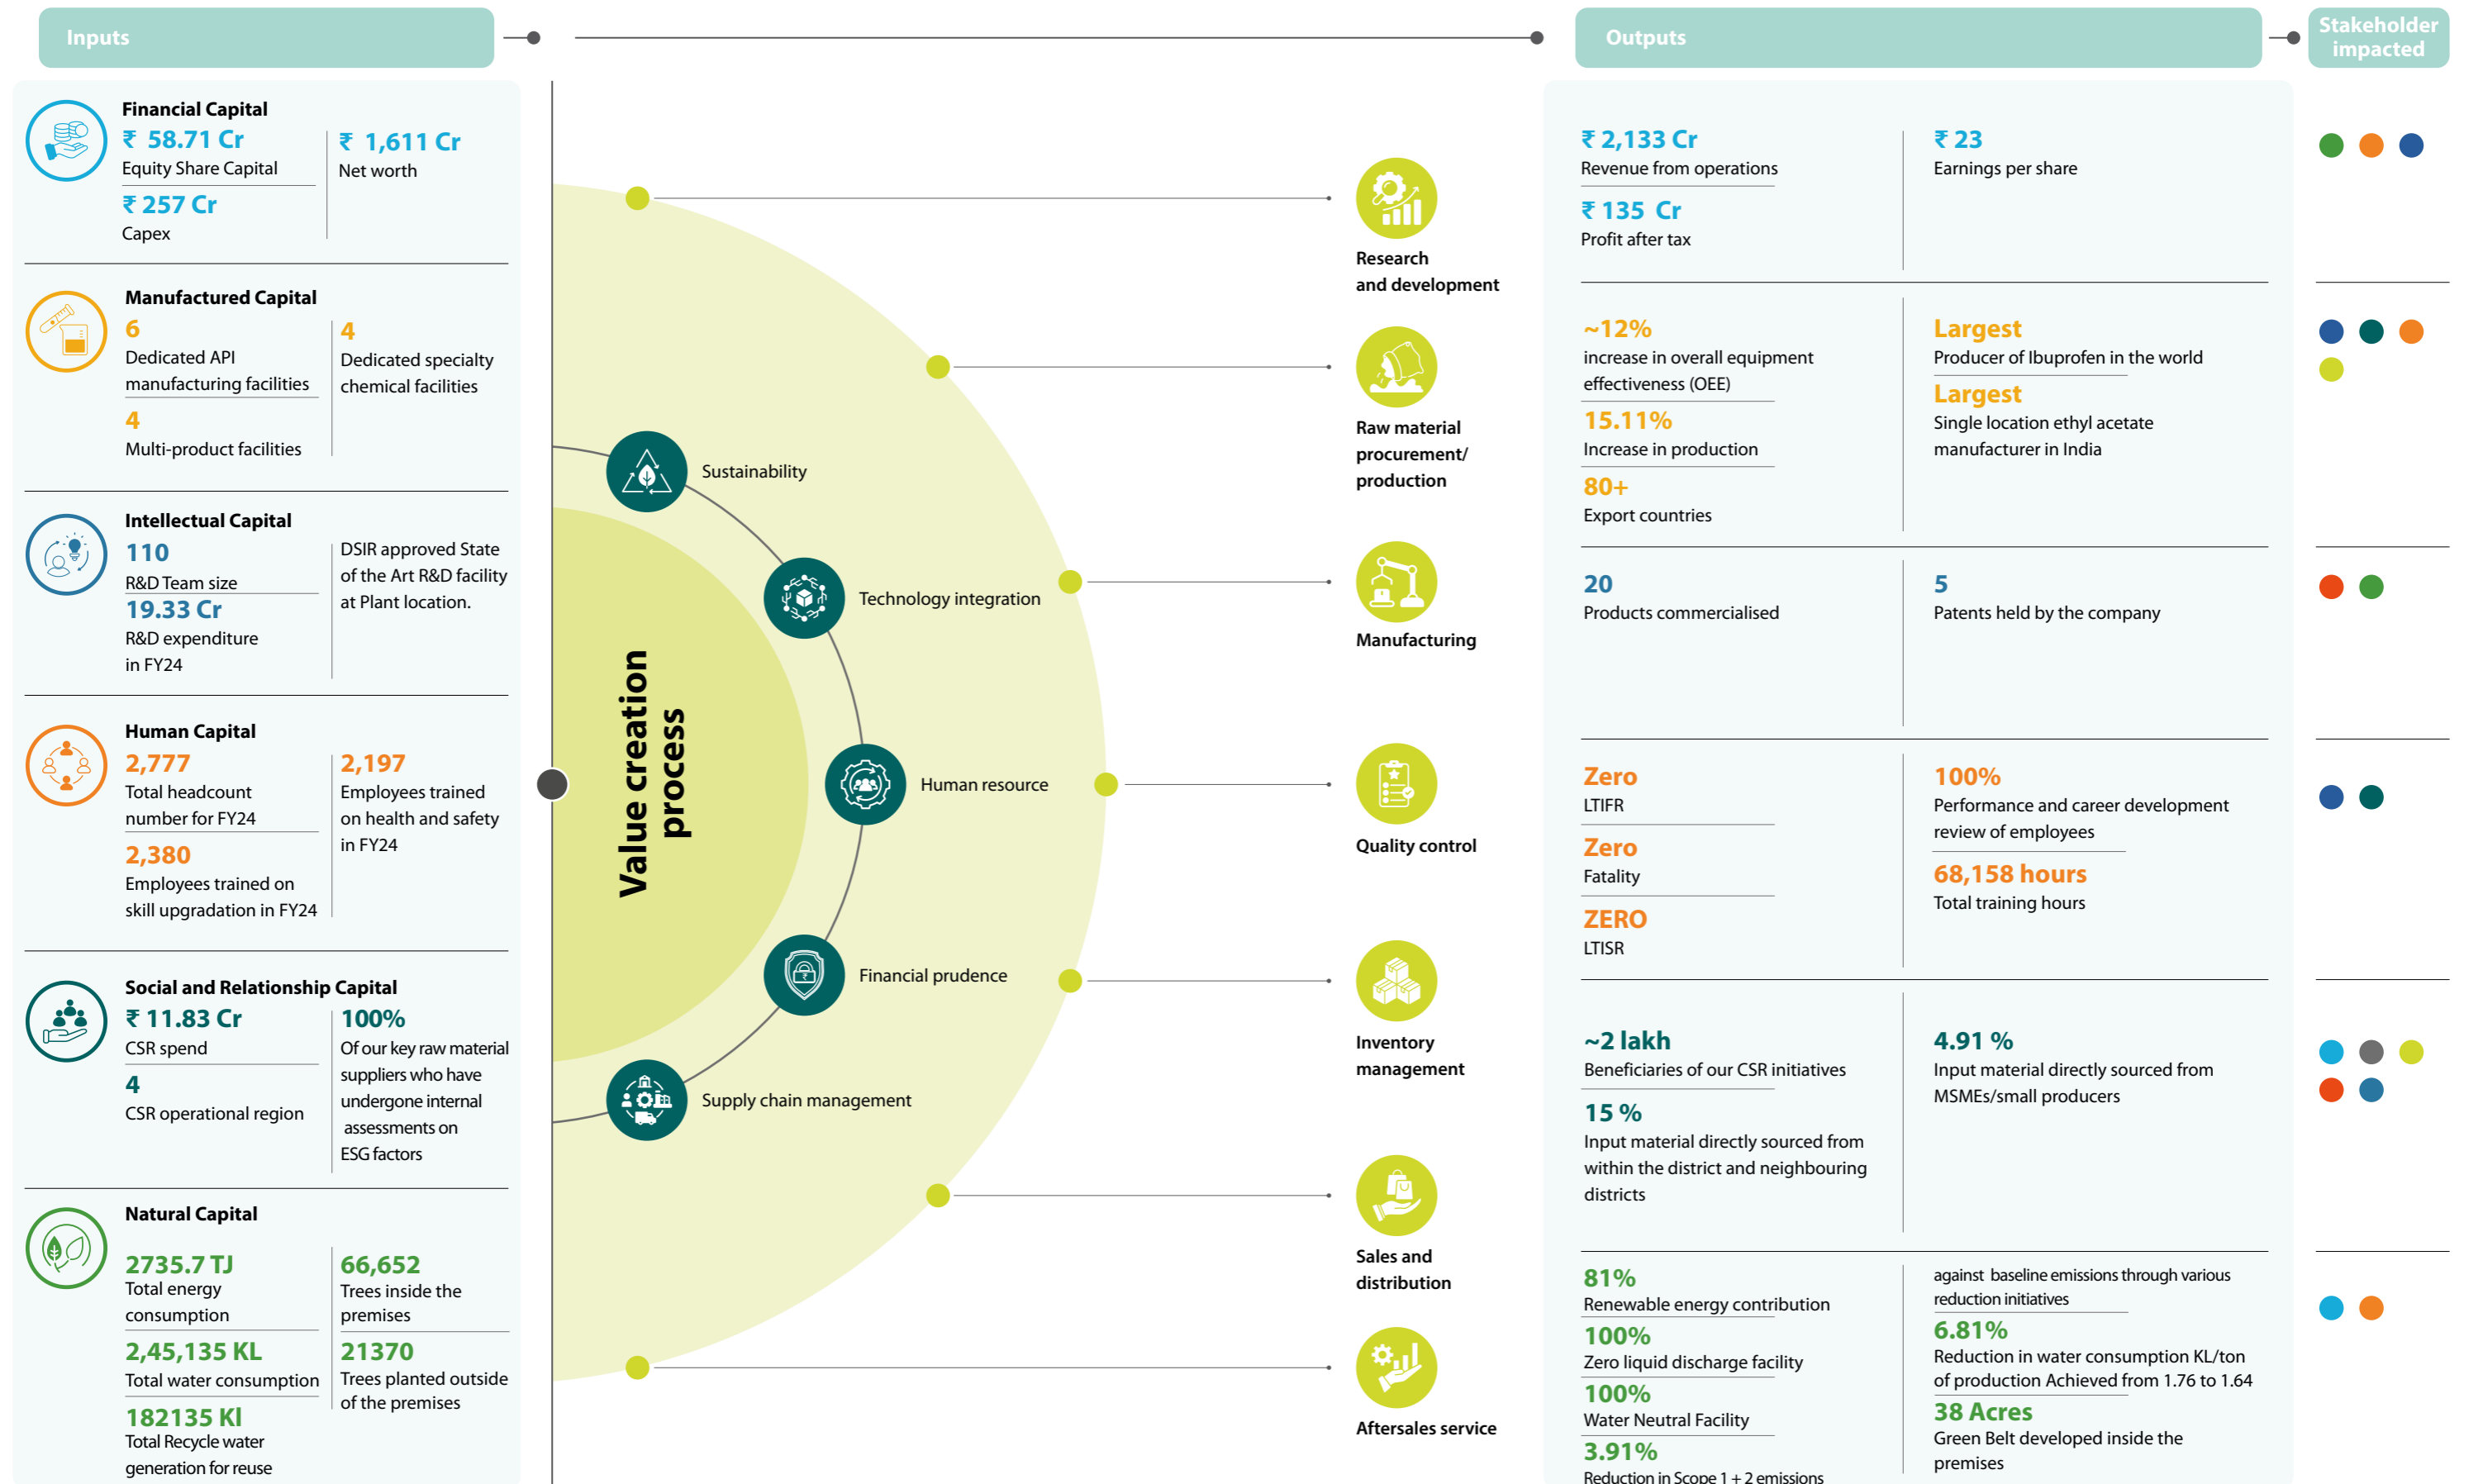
Inputs

Outputs

Stakeholder impacted

Financial Capital

₹ 58.71 Cr
Equity Share Capital

₹ 257 Cr
Capex

₹ 1,611 Cr
Net worth

Manufactured Capital

6
Dedicated API manufacturing facilities

4
Multi-product facilities

4
Dedicated specialty chemical facilities

Intellectual Capital

110
R&D Team size

19.33 Cr
R&D expenditure in FY24

DSIR approved State of the Art R&D facility at Plant location.

Human Capital

2,777
Total headcount number for FY24

2,380
Employees trained on skill upgradation in FY24

2,197
Employees trained on health and safety in FY24

Social and Relationship Capital

₹ 11.83 Cr
CSR spend

4
CSR operational region

100%
Of our key raw material suppliers who have undergone internal assessments on ESG factors

Natural Capital

2735.7 TJ
Total energy consumption

2,45,135 KL
Total water consumption

182135 Kl
Total Recycle water generation for reuse

66,652
Trees inside the premises

21370
Trees planted outside of the premises

Value creation process

Sustainability

Technology integration

Human resource

Financial prudence

Supply chain management

Research and development

Raw material procurement/ production

Manufacturing

Quality control

Inventory management

Sales and distribution

Aftersales service

₹ 2,133 Cr
Revenue from operations

₹ 135 Cr
Profit after tax

₹ 23
Earnings per share

~12%
increase in overall equipment effectiveness (OEE)

15.11%
Increase in production

80+
Export countries

Largest
Producer of Ibuprofen in the world

Largest
Single location ethyl acetate manufacturer in India

20
Products commercialised

5
Patents held by the company

Zero
LTIFR

Zero
Fatality

ZERO
LTISR

100%
Performance and career development review of employees

68,158 hours
Total training hours

~2 lakh
Beneficiaries of our CSR initiatives

15 %
Input material directly sourced from within the district and neighbouring districts

4.91 %
Input material directly sourced from MSMEs/small producers

81%
Renewable energy contribution

100%
Zero liquid discharge facility

100%
Water Neutral Facility

3.91%
Reduction in Scope 1 + 2 emissions

against baseline emissions through various reduction initiatives

6.81%
Reduction in water consumption KL/ton of production Achieved from 1.76 to 1.64

38 Acres
Green Belt developed inside the premises